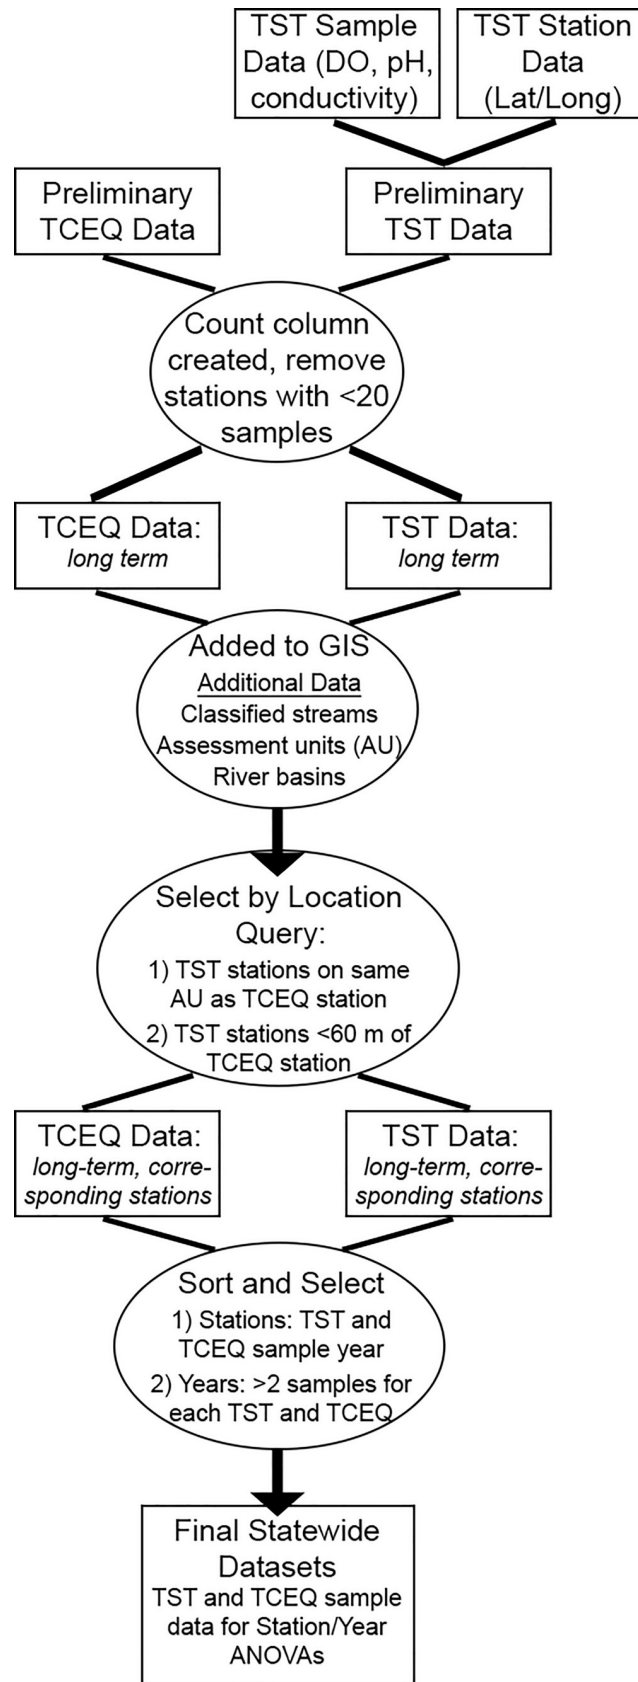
TST Sample Data (DO, pH, conductivity)

TST Station Data (Lat/Long)

Preliminary TCEQ Data

Preliminary TST Data

Count column created, remove stations with <20 samples

TCEQ Data: *long term*

TST Data: *long term*

Added to GIS
Additional Data
Classified streams
Assessment units (AU)
River basins

Select by Location Query:
1) TST stations on same AU as TCEQ station
2) TST stations <60 m of TCEQ station

TCEQ Data: *long-term, corresponding stations*

TST Data: *long-term, corresponding stations*

Sort and Select
1) Stations: TST and TCEQ sample year
2) Years: >2 samples for each TST and TCEQ

Final Statewide Datasets
TST and TCEQ sample data for Station/Year ANOVAs